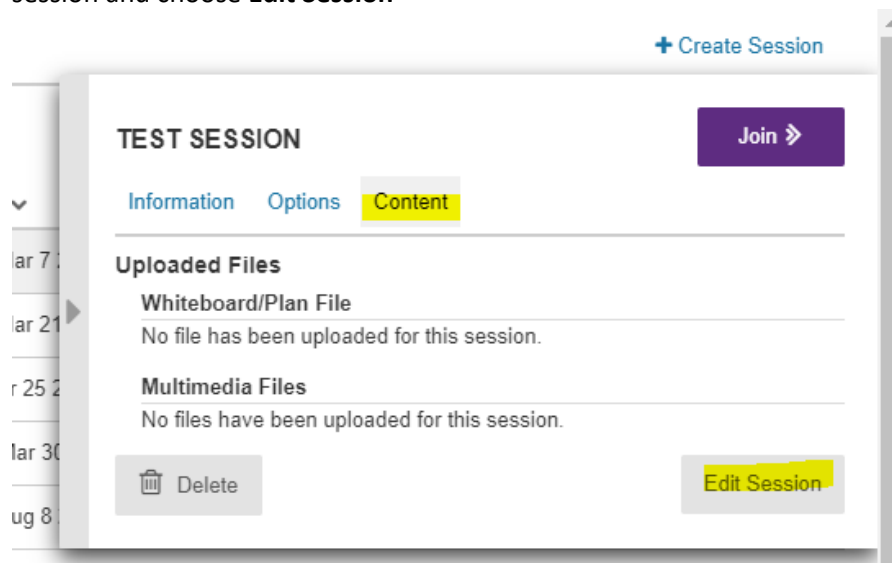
session and choose Edit Session.

+ Create Session

lar 7
lar 21
r 25 2
lar 30
ug 8

TEST SESSION

Join »

Information Options Content

Uploaded Files

Whiteboard/Plan File

No file has been uploaded for this session.

Multimedia Files

No files have been uploaded for this session.

Delete

Edit Session